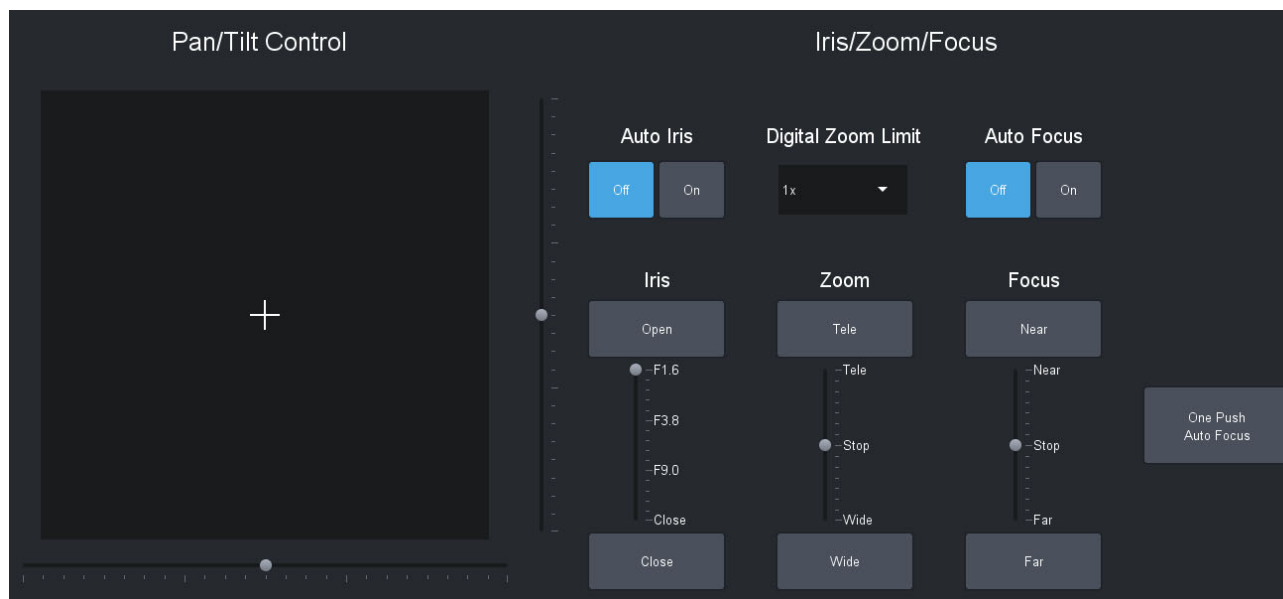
Pan/Tilt Control

Iris/Zoom/Focus

Auto Iris

Off On

Digital Zoom Limit

1x

Auto Focus

Off On

Iris

Open

F1.6

F3.8

F9.0

Close

Close

Zoom

Tele

Tele

Stop

Wide

Wide

Focus

Near

Near

Stop

Far

Far

One Push Auto Focus